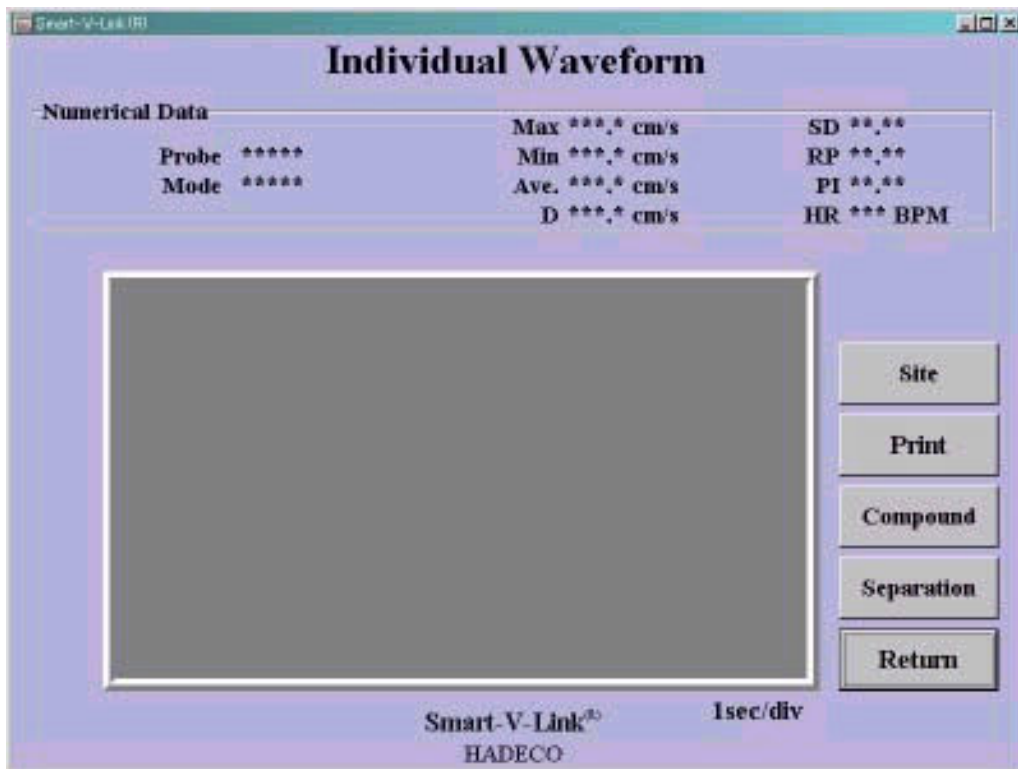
Smart-V-Link(R)

Individual Waveform

Numerical Data

Probe *****
Mode *****

Max ***.* cm/s
Min ***.* cm/s
Ave. ***.* cm/s
D ***.* cm/s

SD **.**
RP **.**
PI **.**
HR *** BPM

Site

Print

Compound

Separation

Return

Smart-V-Link®

1sec/div

HADECO